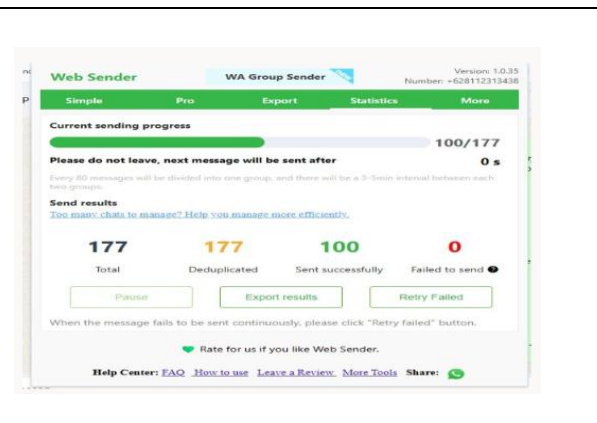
Web Sender
WA Group Sender
Version: 1.0.35
Number: +628112313438

Simple | Pro | Export | Statistics | More

Current sending progress
100/177
Please do not leave, next message will be sent after
0 s
Every 80 messages will be divided into one group, and there will be a 3-5min interval between each two groups.

Send results
Too many chats to manage? Help you manage more efficiently.

177
Total
177
Deduplicated
100
Sent successfully
0
Failed to send

Pause
Export results
Retry Failed

When the message fails to be sent continuously, please click "Retry failed" button.

Rate for us if you like Web Sender.

Help Center: FAQ How to use Leave a Review More Tools Share: